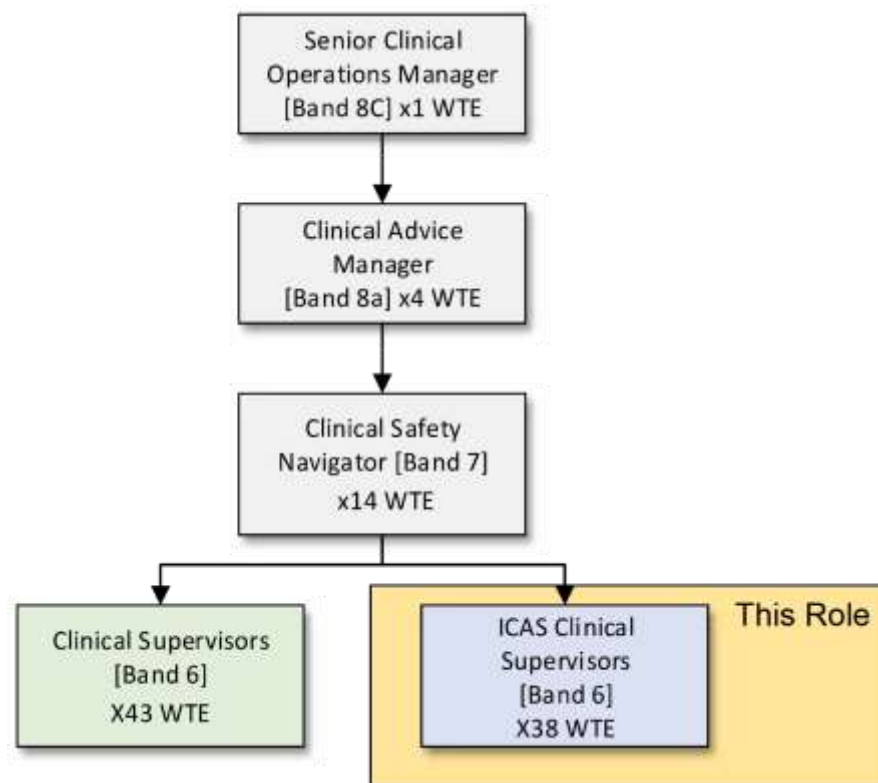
Senior Clinical Operations Manager [Band 8C] x1 WTE

Clinical Advice Manager [Band 8a] x4 WTE

Clinical Safety Navigator [Band 7] x14 WTE

Clinical Supervisors [Band 6] X43 WTE

This Role

ICAS Clinical Supervisors [Band 6] X38 WTE